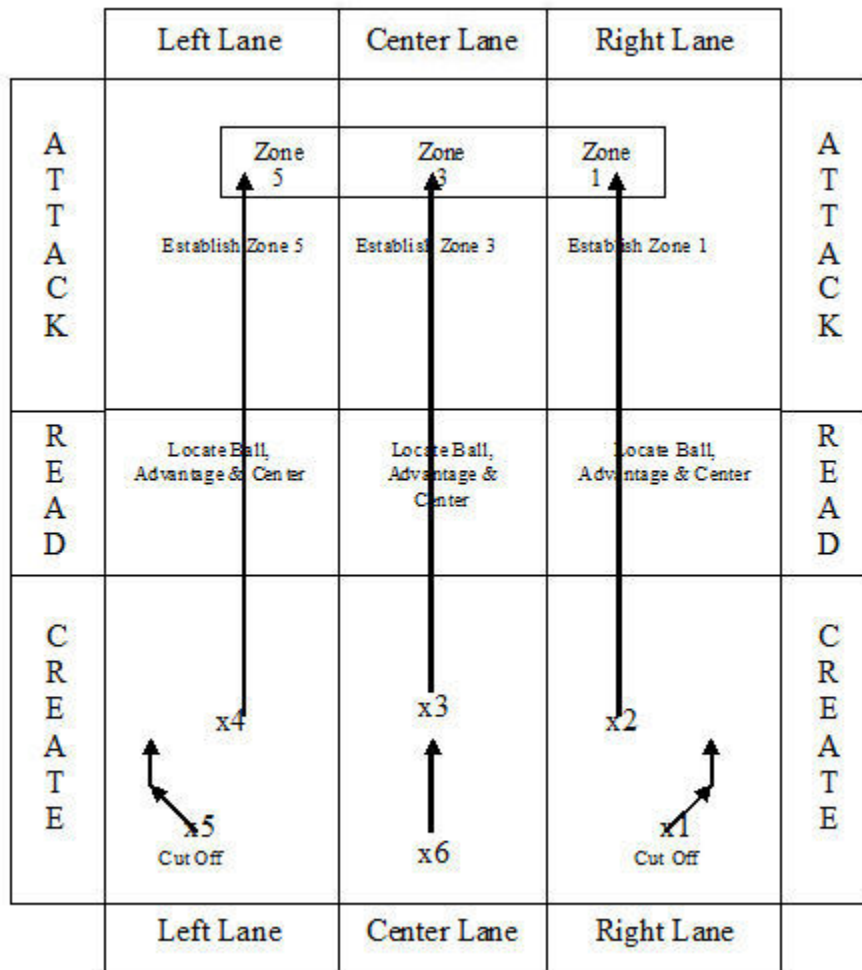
| | Left Lane | Center Lane | Right Lane | |
|---|---|---|---|---|
| A T T A C K | Zone 5 Establish Zone 5 | Zone 3 Establish Zone 3 | Zone 1 Establish Zone 1 | A T T A C K |
| R E A D | Locate Ball, Advantage & Center | Locate Ball, Advantage & Center | Locate Ball, Advantage & Center | R E A D |
| C R E A T E | x4 x5 Cut Off | x3 x6 | x2 x1 Cut Off | C R E A T E |
| | Left Lane | Center Lane | Right Lane | |